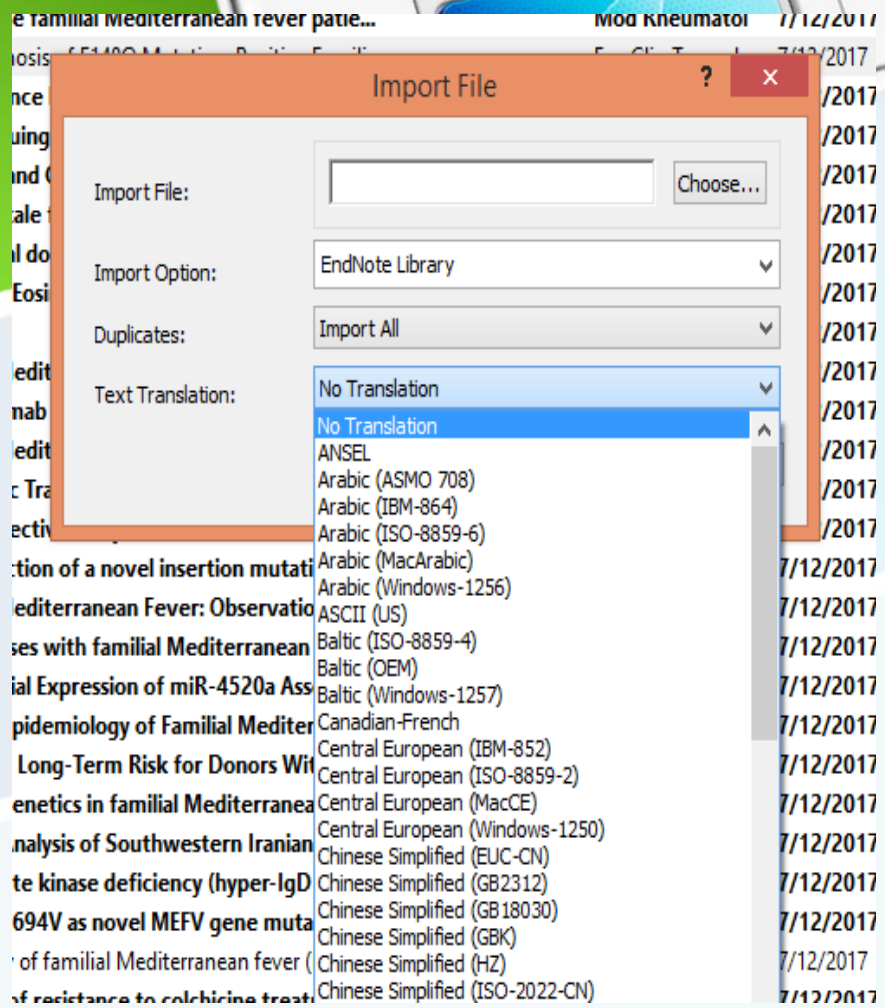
e familial Mediterranean fever patie... Mod Rheumatol 7/12/2017
nosis of E148Q Mutation-Positive Familia... 7/12/2017
nce /2017
uing /2017
nd /2017
ale /2017
l do /2017
Eosi /2017
/2017
edit /2017
nab /2017
edit /2017
Tra /2017
ectiv /2017

Import File
?
×
Import File:
Choose...
Import Option:
EndNote Library
Duplicates:
Import All
Text Translation:
No Translation

No Translation
ANSEL
Arabic (ASMO 708)
Arabic (IBM-864)
Arabic (ISO-8859-6)
Arabic (MacArabic)
Arabic (Windows-1256)
ASCII (US)
Baltic (ISO-8859-4)
Baltic (OEM)
Baltic (Windows-1257)
Canadian-French
Central European (IBM-852)
Central European (ISO-8859-2)
Central European (MacCE)
Central European (Windows-1250)
Chinese Simplified (EUC-CN)
Chinese Simplified (GB2312)
Chinese Simplified (GB18030)
Chinese Simplified (GBK)
Chinese Simplified (HZ)
Chinese Simplified (ISO-2022-CN)

ction of a novel insertion mutati 7/12/2017
lediterranean Fever: Observatio 7/12/2017
ses with familial Mediterranean 7/12/2017
ial Expression of miR-4520a Ass 7/12/2017
pidemiology of Familial Mediter 7/12/2017
Long-Term Risk for Donors Wit 7/12/2017
enetics in familial Mediterranea 7/12/2017
nalysis of Southwestern Iranian 7/12/2017
te kinase deficiency (hyper-IgD 7/12/2017
694V as novel MEFV gene muta 7/12/2017
of familial Mediterranean fever ( 7/12/2017
of resistance to colchicine treat 7/12/2017